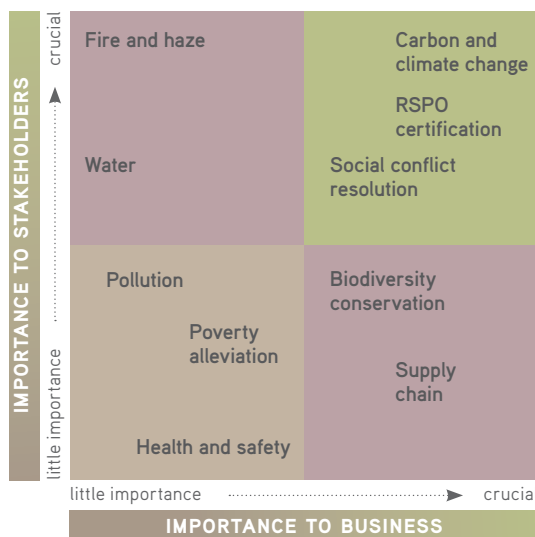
IMPORTANCE TO STAKEHOLDERS

crucial

little importance

Fire and haze

Water

Carbon and climate change

RSPO certification

Social conflict resolution

Pollution

Poverty alleviation

Health and safety

Biodiversity conservation

Supply chain

little importance

crucia

IMPORTANCE TO BUSINESS